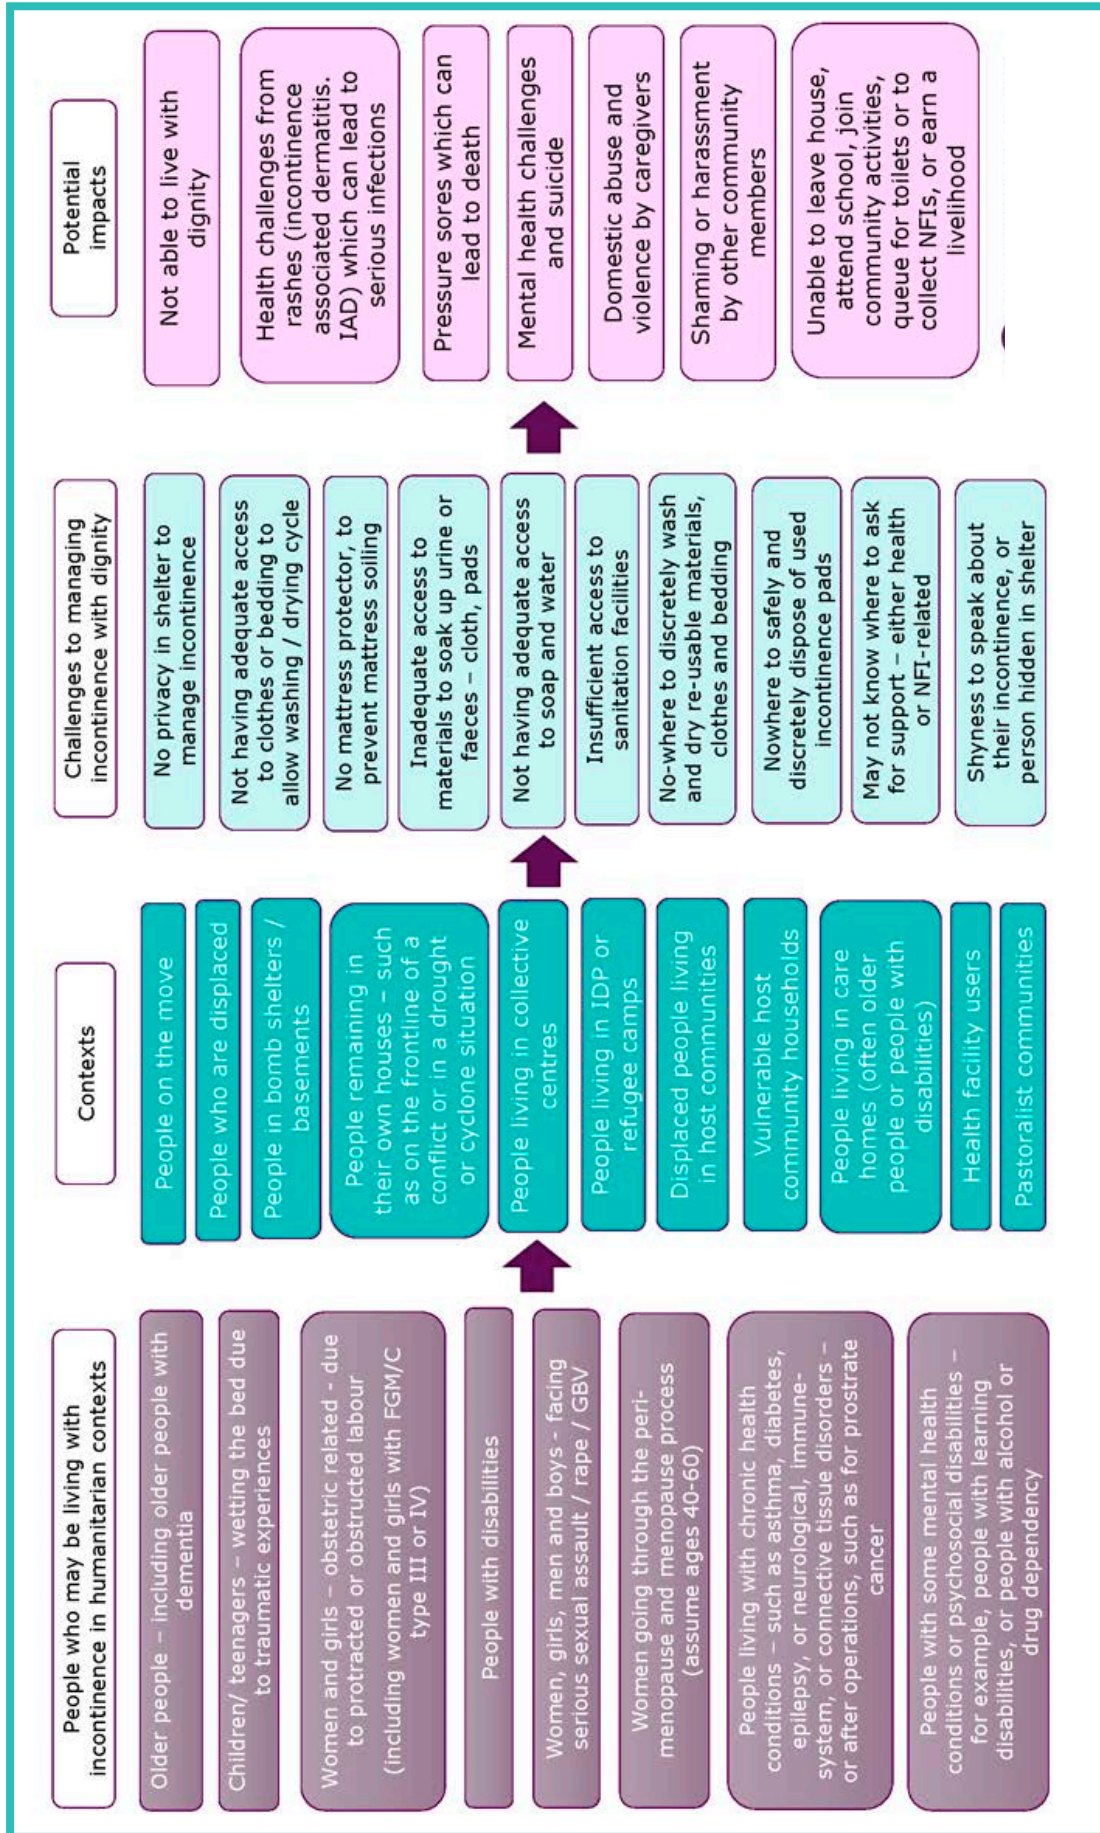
People who may be living with incontinence in humanitarian contexts

Older people – including older people with dementia

Children/ teenagers – wetting the bed due to traumatic experiences

Women and girls – obstetric related - due to protracted or obstructed labour (including women and girls with FGM/C type III or IV)

People with disabilities

Women, girls, men and boys - facing serious sexual assault / rape / GBV

Women going through the peri-menopause and menopause process (assume ages 40-60)

People living with chronic health conditions – such as asthma, diabetes, epilepsy, or neurological, immune-system, or connective tissue disorders – or after operations, such as for prostrate cancer

People with some mental health conditions or psychosocial disabilities – for example, people with learning disabilities, or people with alcohol or drug dependency

Contexts

People on the move

People who are displaced

People in bomb shelters / basements

People remaining in their own houses – such as on the frontline of a conflict or in a drought or cyclone situation

People living in collective centres

People living in IDP or refugee camps

Displaced people living in host communities

Vulnerable host community households

People living in care homes (often older people or people with disabilities)

Health facility users

Pastoralist communities

Challenges to managing incontinence with dignity

No privacy in shelter to manage incontinence

Not having adequate access to clothes or bedding to allow washing / drying cycle

No mattress protector, to prevent mattress soiling

Inadequate access to materials to soak up urine or faeces – cloth, pads

Not having adequate access to soap and water

Insufficient access to sanitation facilities

No-where to discretely wash and dry re-usable materials, clothes and bedding

Nowhere to safely and discretely dispose of used incontinence pads

May not know where to ask for support – either health or NFI-related

Shyness to speak about their incontinence, or person hidden in shelter

Potential impacts

Not able to live with dignity

Health challenges from rashes (incontinence associated dermatitis. IAD) which can lead to serious infections

Pressure sores which can lead to death

Mental health challenges and suicide

Domestic abuse and violence by caregivers

Shaming or harassment by other community members

Unable to leave house, attend school, join community activities, queue for toilets or to collect NFIs, or earn a livelihood